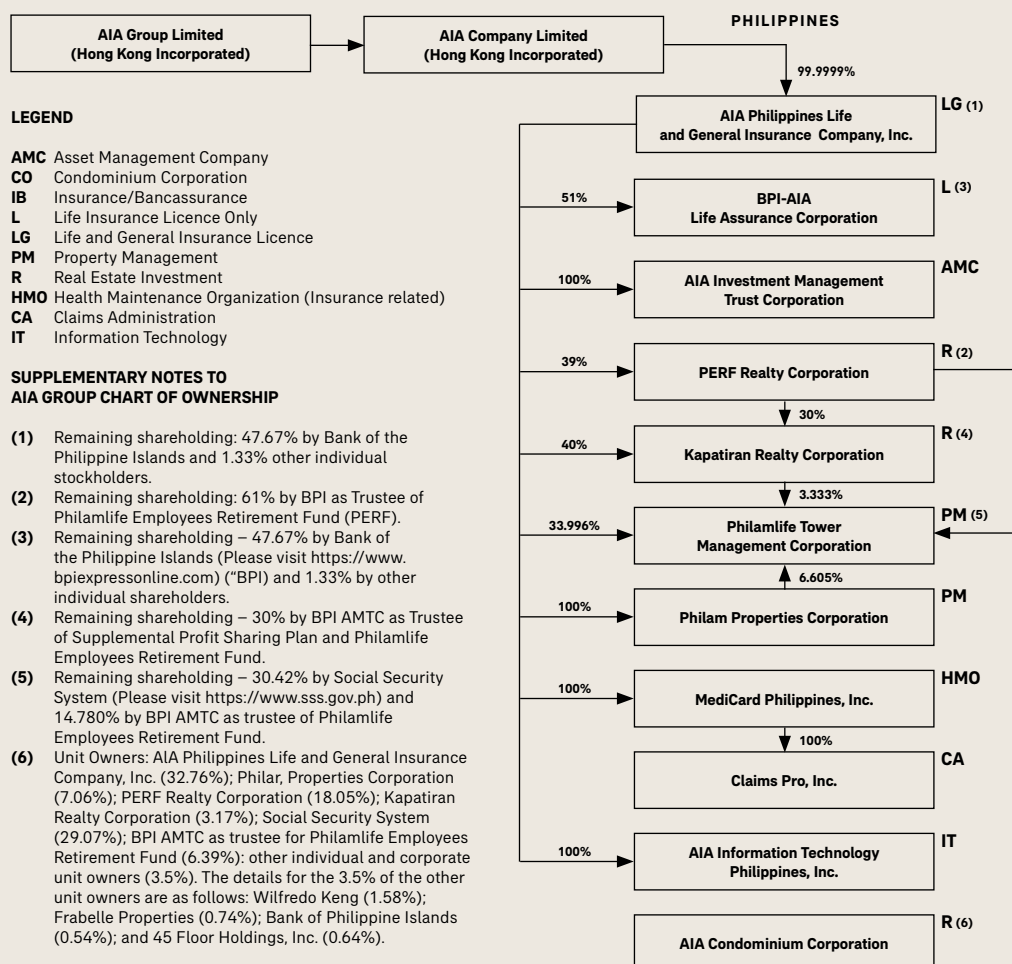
AIA Group Limited
(Hong Kong Incorporated)

AIA Company Limited
(Hong Kong Incorporated)

PHILIPPINES

99.9999%

AIA Philippines Life and General Insurance Company, Inc.
LG (1)

LEGEND

AMC Asset Management Company
CO Condominium Corporation
IB Insurance/Bancassurance
L Life Insurance Licence Only
LG Life and General Insurance Licence
PM Property Management
R Real Estate Investment
HMO Health Maintenance Organization (Insurance related)
CA Claims Administration
IT Information Technology

SUPPLEMENTARY NOTES TO AIA GROUP CHART OF OWNERSHIP

(1) Remaining shareholding: 47.67% by Bank of the Philippine Islands and 1.33% other individual stockholders.
(2) Remaining shareholding: 61% by BPI as Trustee of Philamlife Employees Retirement Fund (PERF).
(3) Remaining shareholding – 47.67% by Bank of the Philippine Islands (Please visit https://www.bpiexpressonline.com) ("BPI) and 1.33% by other individual shareholders.
(4) Remaining shareholding – 30% by BPI AMTC as Trustee of Supplemental Profit Sharing Plan and Philamlife Employees Retirement Fund.
(5) Remaining shareholding – 30.42% by Social Security System (Please visit https://www.sss.gov.ph) and 14.780% by BPI AMTC as trustee of Philamlife Employees Retirement Fund.
(6) Unit Owners: AIA Philippines Life and General Insurance Company, Inc. (32.76%); Philar, Properties Corporation (7.06%); PERF Realty Corporation (18.05%); Kapatiran Realty Corporation (3.17%); Social Security System (29.07%); BPI AMTC as trustee for Philamlife Employees Retirement Fund (6.39%): other individual and corporate unit owners (3.5%). The details for the 3.5% of the other unit owners are as follows: Wilfredo Keng (1.58%); Frabelle Properties (0.74%); Bank of Philippine Islands (0.54%); and 45 Floor Holdings, Inc. (0.64%).

51%
BPI-AIA Life Assurance Corporation
L (3)

100%
AIA Investment Management Trust Corporation
AMC

39%
PERF Realty Corporation
R (2)

30%

40%
Kapatiran Realty Corporation
R (4)

3.333%

33.996%
Philamlife Tower Management Corporation
PM (5)

6.605%

100%
Philam Properties Corporation
PM

100%
MediCard Philippines, Inc.
HMO

100%
Claims Pro, Inc.
CA

100%
AIA Information Technology Philippines, Inc.
IT

AIA Condominium Corporation
R (6)